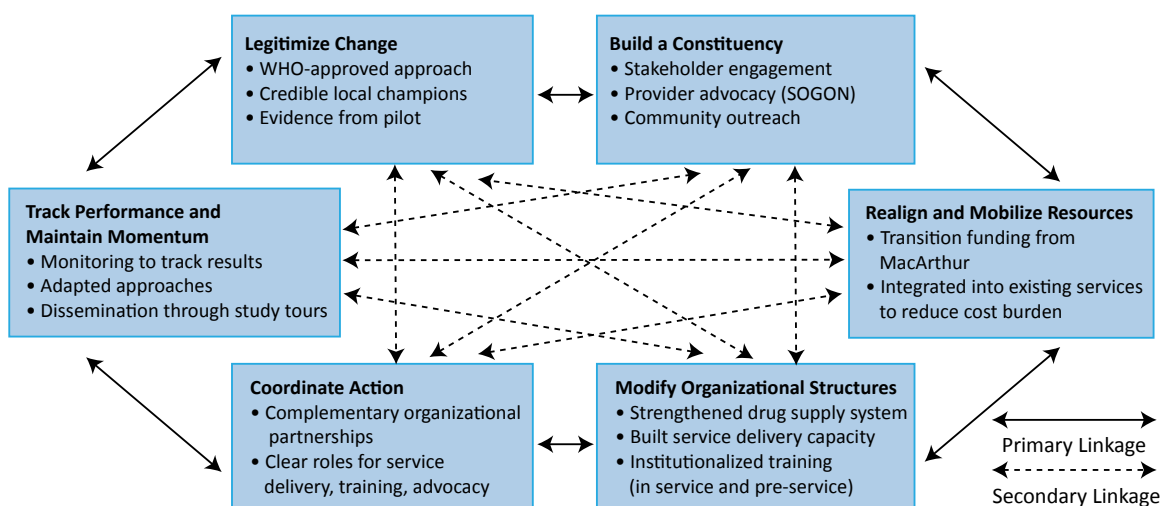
**Legitimize Change**
• WHO-approved approach
• Credible local champions
• Evidence from pilot

**Build a Constituency**
• Stakeholder engagement
• Provider advocacy (SOGON)
• Community outreach

**Track Performance and Maintain Momentum**
• Monitoring to track results
• Adapted approaches
• Dissemination through study tours

**Realign and Mobilize Resources**
• Transition funding from MacArthur
• Integrated into existing services to reduce cost burden

**Coordinate Action**
• Complementary organizational partnerships
• Clear roles for service delivery, training, advocacy

**Modify Organizational Structures**
• Strengthened drug supply system
• Built service delivery capacity
• Institutionalized training (in service and pre-service)

Primary Linkage
Secondary Linkage